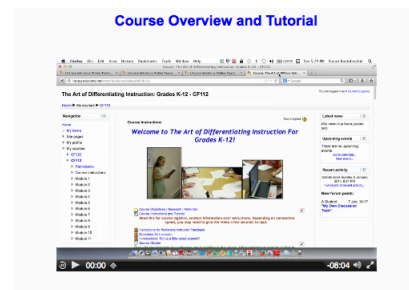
Course Overview and Tutorial

Firefox File Edit View History Bookmarks Tools Window Help

The Art of Differentiating Instruction: Grades K-12 - CF112

Home ▸ My courses ▸ CF112

Navigation

Home
My home
Site pages
My profile
My courses
CF112
Participants
Course instructions
Module 1
Module 2
Module 3
Module 4
Module 5
Module 6
Module 7
Module 8
Module 9
Module 10
Module 11

Course Instructions

Welcome to The Art of Differentiating Instruction For Grades K-12!

Latest news

Upcoming events

Recent activity

00:00

-08:04